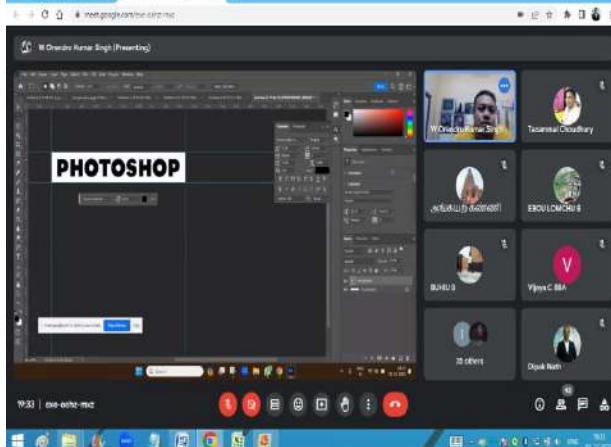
meet.google.com/exe-oohz-mxz

W Dhendro Kumar Singh (Presenting)

PHOTOSHOP

W Dhendro Kumar Singh

Tasammul Choudhury

அங்கயற் கண்ணி

EBOU LOMCHU B

BUHU B

Vijaya C BBA

V

25 others

Dipak Nath

19:33 | exe-oohz-mxz